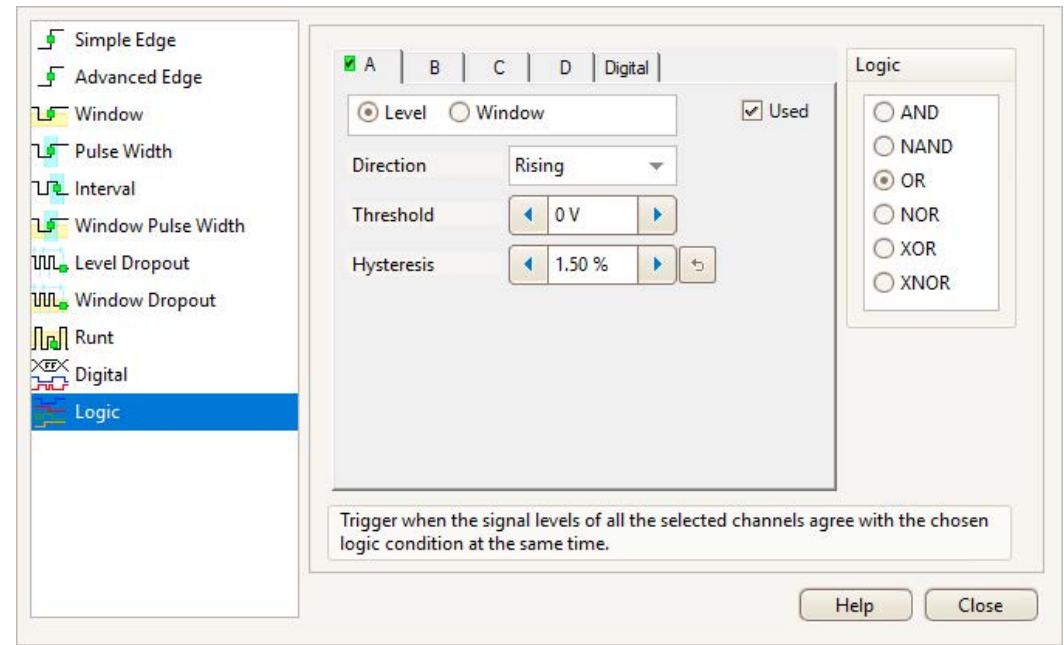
Simple Edge
Advanced Edge
Window
Pulse Width
Interval
Window Pulse Width
Level Dropout
Window Dropout
Runt
Digital
Logic

A | B | C | D | Digital

Level Window

Used

Direction Rising

Threshold 0 V

Hysteresis 1.50 %

Logic
AND
NAND
OR
NOR
XOR
XNOR

Trigger when the signal levels of all the selected channels agree with the chosen logic condition at the same time.

Help Close